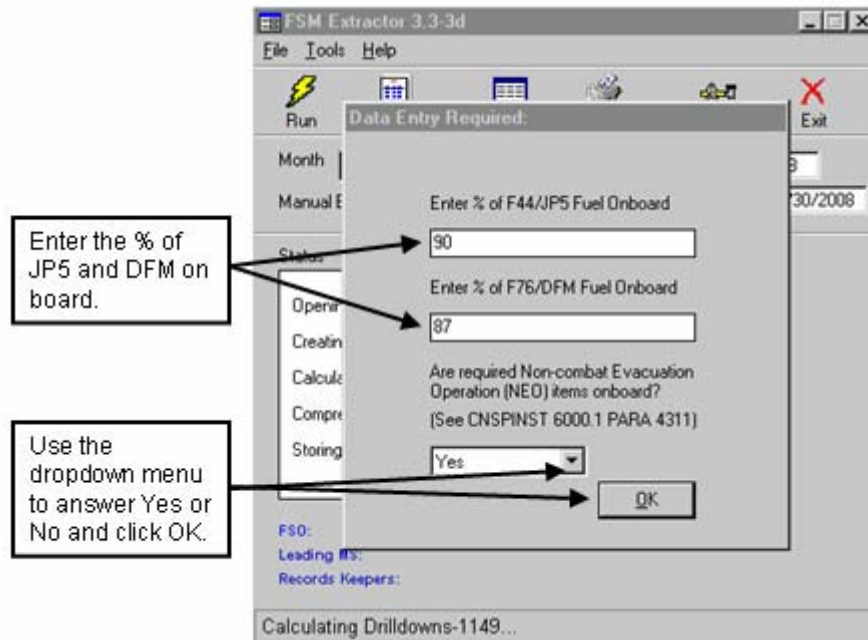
FSM Extractor 3.3-3d

File Tools Help

Run

Exit

Month

Manual E

Status

Openi

Creatin

Calcula

Compre

Storing

FSO:

Leading

Records Keepers:

Calculating Drilldowns-1149...

Data Entry Required:

Enter % of F44/JP5 Fuel Onboard

90

Enter % of F76/DFM Fuel Onboard

87

Are required Non-combat Evacuation Operation (NEO) items onboard?

(See CNSPINST 6000.1 PARA 4311)

Yes

OK

Enter the % of JP5 and DFM on board.

Use the dropdown menu to answer Yes or No and click OK.